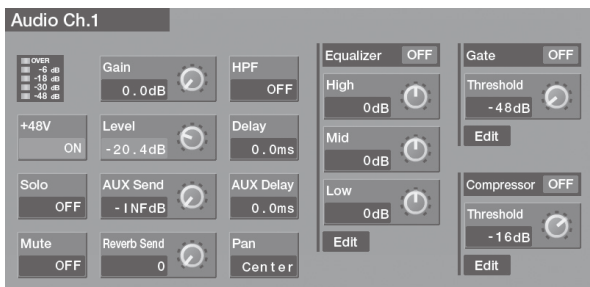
Audio Ch.1

OVER
-6 dB
-18 dB
-30 dB
-48 dB

Gain
0.0dB

HPF
OFF

+48V
ON

Level
-20.4dB

Delay
0.0ms

Solo
OFF

AUX Send
-INFdB

AUX Delay
0.0ms

Mute
OFF

Reverb Send
0

Pan
Center

Equalizer OFF

High
0dB

Mid
0dB

Low
0dB

Edit

Gate OFF

Threshold
-48dB

Edit

Compressor OFF

Threshold
-16dB

Edit